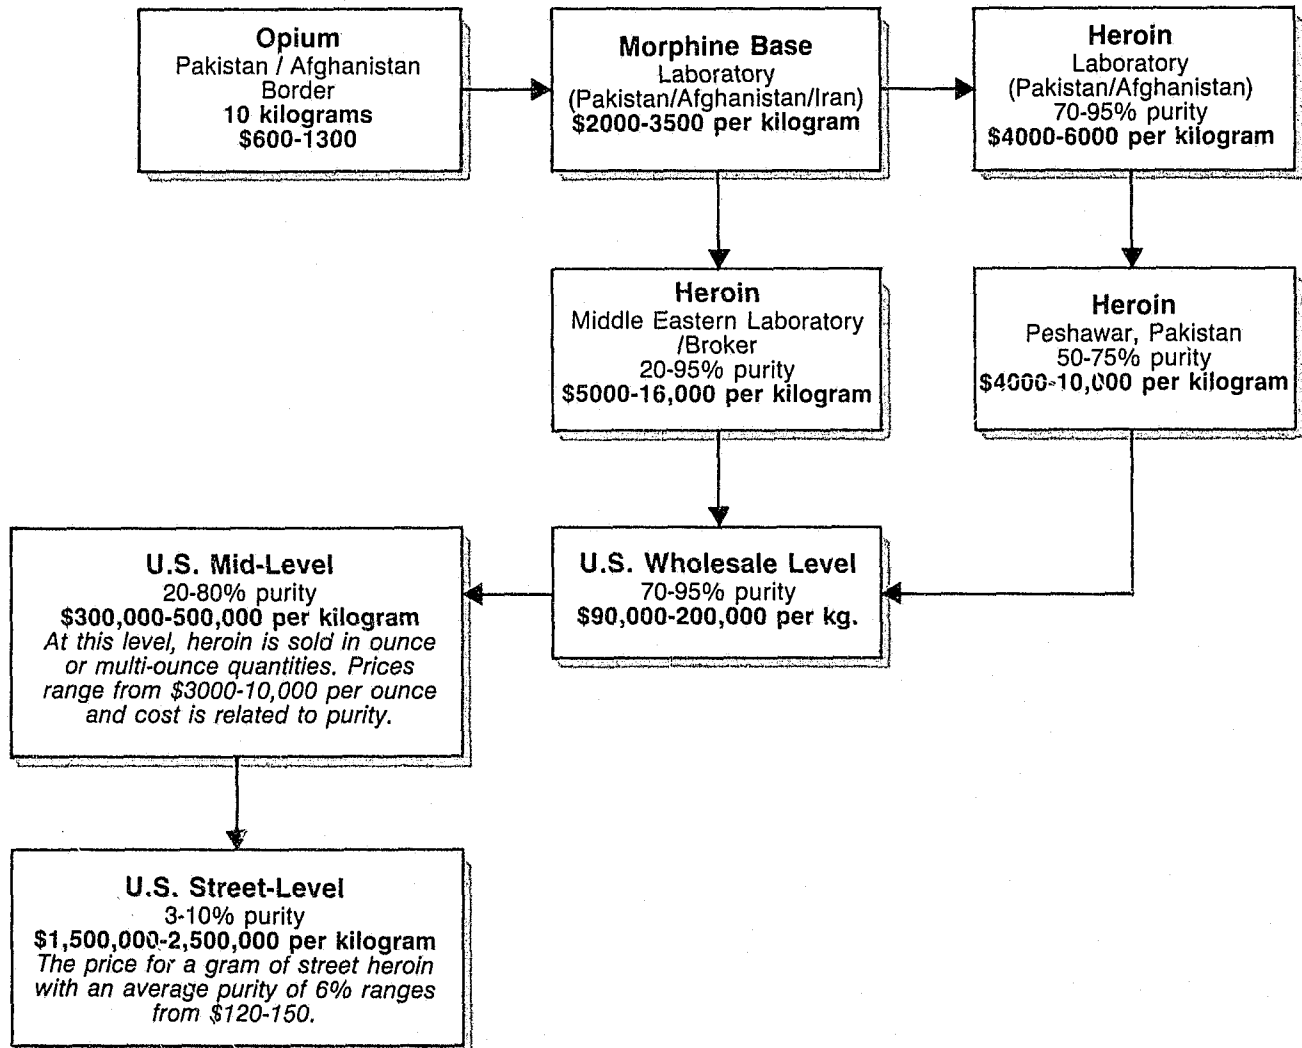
**Opium**
Pakistan / Afghanistan
Border
**10 kilograms**
**$600-1300**

**Morphine Base**
Laboratory
(Pakistan/Afghanistan/Iran)
**$2000-3500 per kilogram**

**Heroin**
Laboratory
(Pakistan/Afghanistan)
70-95% purity
**$4000-6000 per kilogram**

**Heroin**
Middle Eastern Laboratory
/Broker
20-95% purity
**$5000-16,000 per kilogram**

**Heroin**
Peshawar, Pakistan
50-75% purity
**$4000-10,000 per kilogram**

**U.S. Mid-Level**
20-80% purity
**$300,000-500,000 per kilogram**
*At this level, heroin is sold in ounce or multi-ounce quantities. Prices range from $3000-10,000 per ounce and cost is related to purity.*

**U.S. Wholesale Level**
70-95% purity
**$90,000-200,000 per kg.**

**U.S. Street-Level**
3-10% purity
**$1,500,000-2,500,000 per kilogram**
*The price for a gram of street heroin with an average purity of 6% ranges from $120-150.*